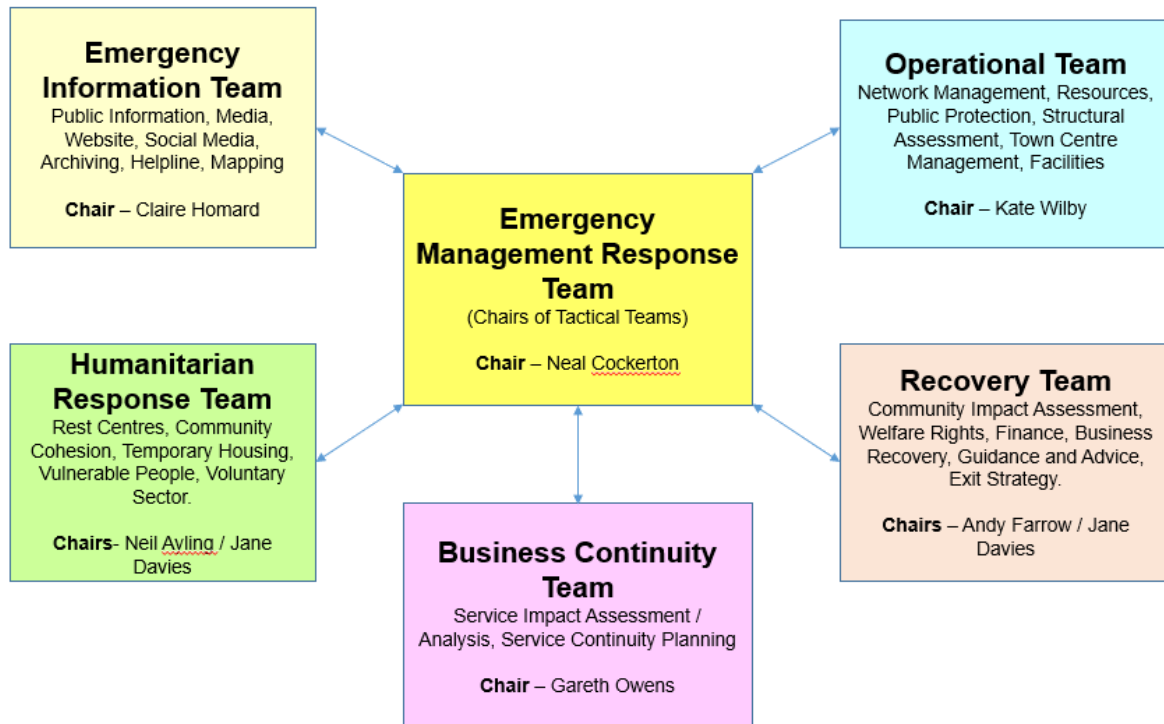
**Emergency Information Team**
Public Information, Media, Website, Social Media, Archiving, Helpline, Mapping

**Chair** – Claire Homard

**Operational Team**
Network Management, Resources, Public Protection, Structural Assessment, Town Centre Management, Facilities

**Chair** – Kate Wilby

**Emergency Management Response Team**
(Chairs of Tactical Teams)

**Chair** – Neal Cockerton

**Humanitarian Response Team**
Rest Centres, Community Cohesion, Temporary Housing, Vulnerable People, Voluntary Sector.

**Chairs**- Neil Ayling / Jane Davies

**Recovery Team**
Community Impact Assessment, Welfare Rights, Finance, Business Recovery, Guidance and Advice, Exit Strategy.

**Chairs** – Andy Farrow / Jane Davies

**Business Continuity Team**
Service Impact Assessment / Analysis, Service Continuity Planning

**Chair** – Gareth Owens